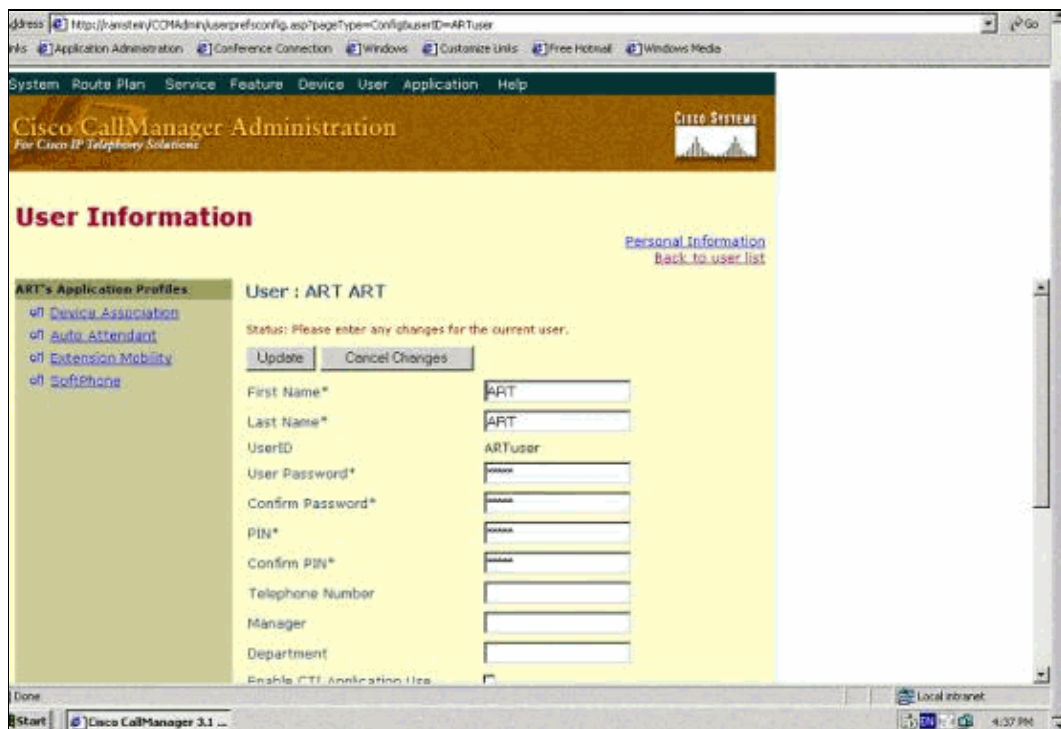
ddress http://ramstein/CCMAdmin/userprefsconfig.asp?pageType=ConfigbuserID=ARTuser Go

nks Application Administration Conference Connection Windows Customize Links Free Hotmail Windows Media

System Route Plan Service Feature Device User Application Help

Cisco CallManager Administration
For Cisco IP Telephony Solutions

CISCO SYSTEMS

User Information

Personal Information
Back to user list

ART's Application Profiles
Device Association
Auto Attendant
Extension Mobility
SoftPhone

User : ART ART

Status: Please enter any changes for the current user.

Update Cancel Changes

First Name* ART
Last Name* ART
UserID ARTuser
User Password* *****
Confirm Password* *****
PIN* *****
Confirm PIN* *****
Telephone Number
Manager
Department
Enable CTI Application Use

Done

Local intranet

Start Cisco CallManager 3.1 ...

4:37 PM